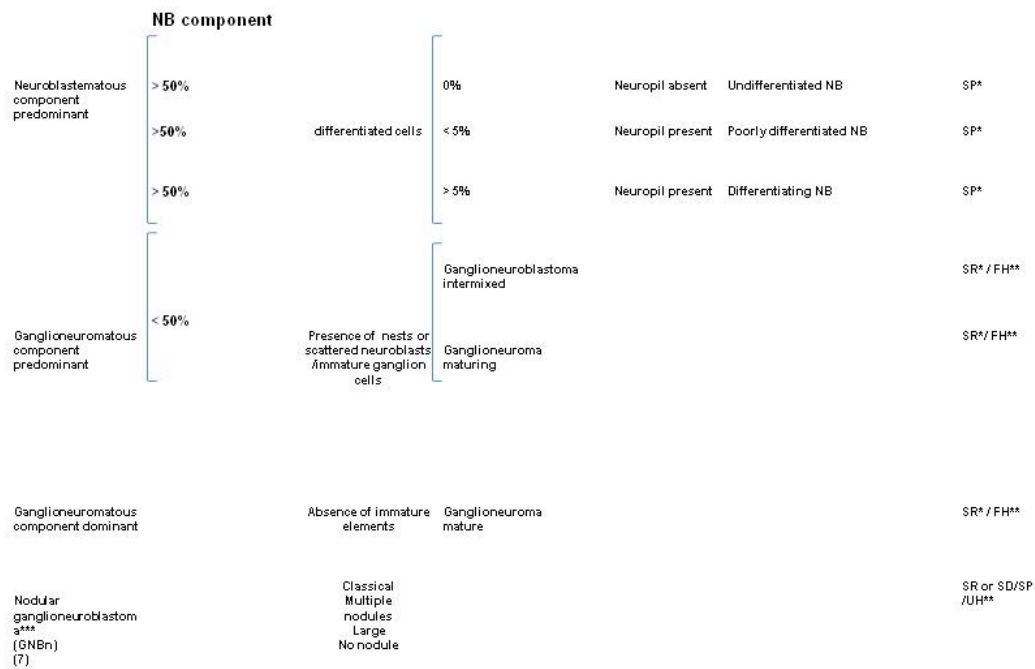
NB component

Neuroblastematous component predominant

> 50%

>50%

> 50%

differentiated cells

0%

< 5%

> 5%

Neuropil absent

Neuropil present

Neuropil present

Undifferentiated NB

Poorly differentiated NB

Differentiating NB

SP*

SP*

SP*

Ganglioneuromatous component predominant

< 50%

Presence of nests or scattered neuroblasts /immature ganglion cells

Ganglioneuroblastoma intermixed

Ganglioneuroma maturing

SR* / FH**

SR*/ FH**

Ganglioneuromatous component dominant

Absence of immature elements

Ganglioneuroma mature

SR* / FH**

Nodular ganglioneuroblastoma*** (GNBn) (7)

Classical Multiple nodules Large No nodule

SR or SD/SP /UH**